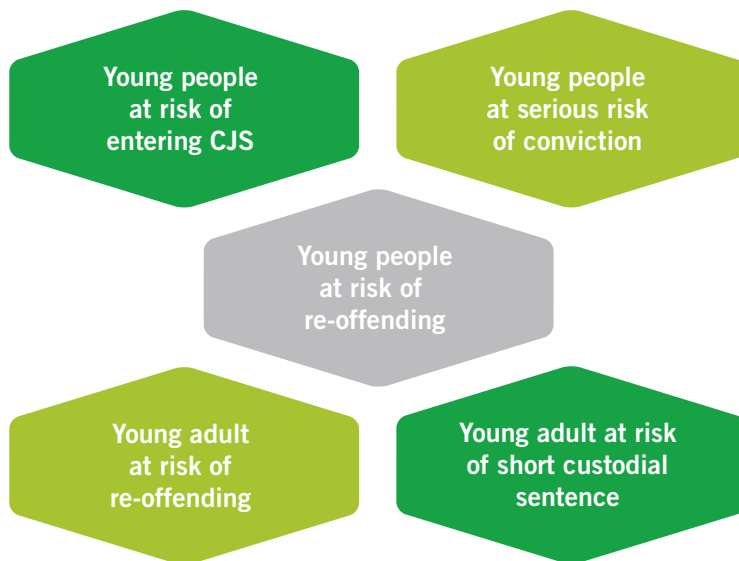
Young people at risk of entering CJS

Young people at serious risk of conviction

Young people at risk of re-offending

Young adult at risk of re-offending

Young adult at risk of short custodial sentence